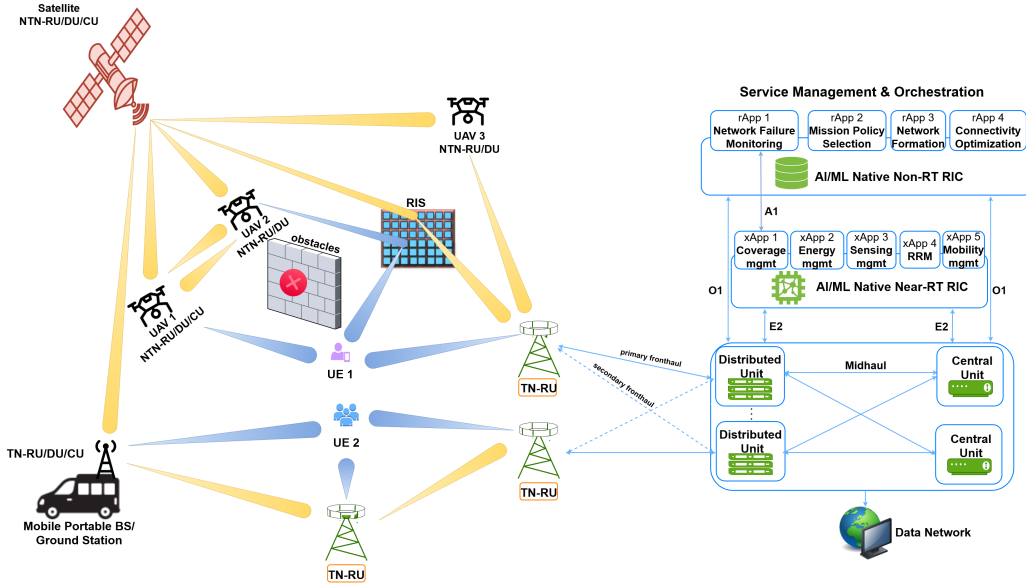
Satellite
NTN-RU/DU/CU

UAV 3
NTN-RU/DU

UAV 2
NTN-RU/DU

obstacles

RIS

UAV 1
NTN-RU/DU/CU

UE 1

UE 2

TN-RU

TN-RU

TN-RU

TN-RU/DU/CU

Mobile Portable BS/
Ground Station

primary fronthaul

secondary fronthaul

Service Management & Orchestration

rApp 1
Network Failure Monitoring

rApp 2
Mission Policy Selection

rApp 3
Network Formation

rApp 4
Connectivity Optimization

AI/ML Native Non-RT RIC

A1

xApp 1
Coverage mgmt

xApp 2
Energy mgmt

xApp 3
Sensing mgmt

xApp 4
RRM

xApp 5
Mobility mgmt

AI/ML Native Near-RT RIC

O1

O1

E2

E2

Distributed Unit

Midhaul

Central Unit

Distributed Unit

Central Unit

Data Network